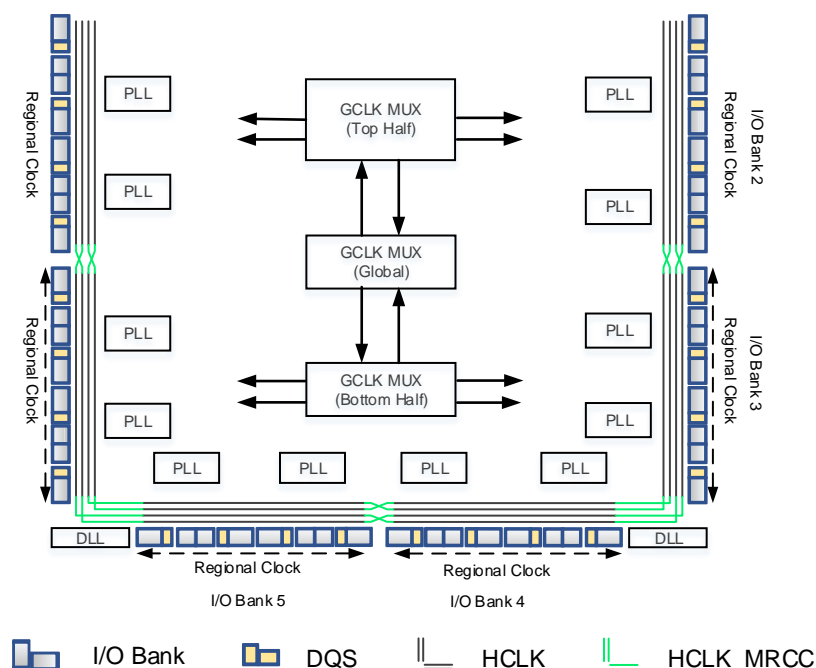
Regional Clock

PLL

PLL

GCLK MUX
(Top Half)

PLL

PLL

I/O Bank 2
Regional Clock

GCLK MUX
(Global)

Regional Clock

PLL

PLL

GCLK MUX
(Bottom Half)

PLL

PLL

I/O Bank 3
Regional Clock

PLL

PLL

PLL

PLL

DLL

DLL

Regional Clock

Regional Clock

I/O Bank 5

I/O Bank 4

I/O Bank

DQS

HCLK

HCLK_MRCC